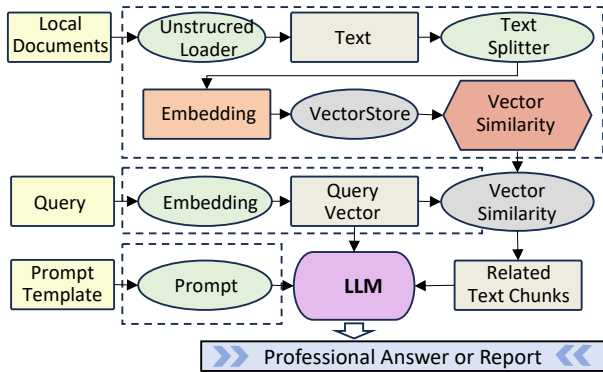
Local Documents

Unstrucred Loader

Text

Text Splitter

Embedding

VectorStore

Vector Similarity

Query

Embedding

Query Vector

Vector Similarity

Prompt Template

Prompt

LLM

Related Text Chunks

Professional Answer or Report